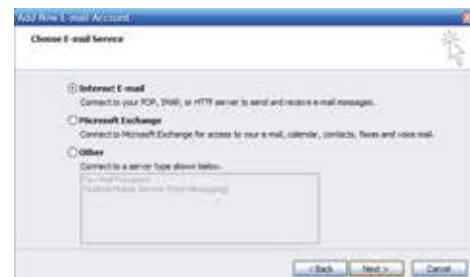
Add New E-mail Account

Choose E-mail Service

Internet E-mail
Connect to your POP, IMAP, or HTTP server to send and receive e-mail messages.

Microsoft Exchange
Connect to Microsoft Exchange for access to your e-mail, calendar, contacts, faxes and voice mail.

Other
Connect to a server type shown below.

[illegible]
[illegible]

< Back Next > Cancel